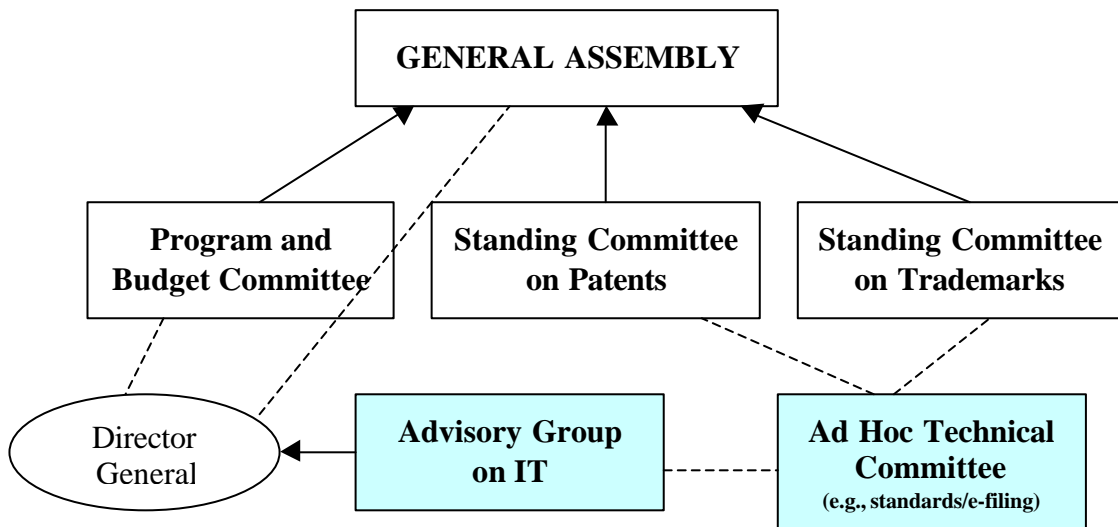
GENERAL ASSEMBLY

Program and Budget Committee

Standing Committee on Patents

Standing Committee on Trademarks

Director General

Advisory Group on IT

Ad Hoc Technical Committee
(e.g., standards/e-filing)